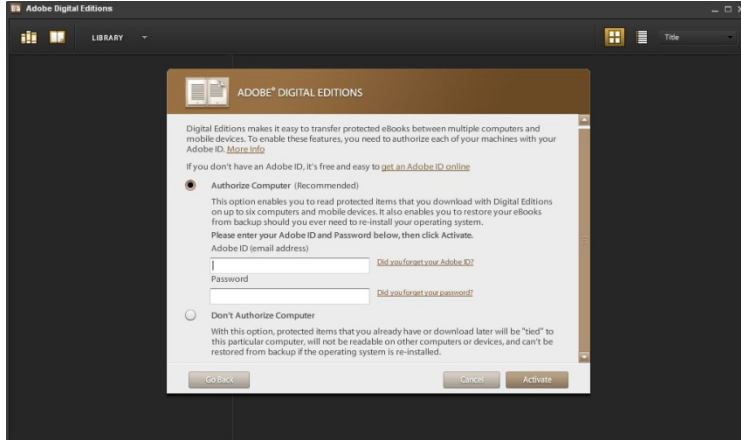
Adobe Digital Editions

LIBRARY

Title

ADOBE® DIGITAL EDITIONS

Digital Editions makes it easy to transfer protected eBooks between multiple computers and mobile devices. To enable these features, you need to authorize each of your machines with your Adobe ID. More Info

If you don't have an Adobe ID, it's free and easy to get an Adobe ID online

Authorize Computer (Recommended)

This option enables you to read protected items that you download with Digital Editions on up to six computers and mobile devices. It also enables you to restore your eBooks from backup should you ever need to re-install your operating system.

Please enter your Adobe ID and Password below, then click Activate.

Adobe ID (email address)

Did you forget your Adobe ID?

Password

Did you forget your password?

Don't Authorize Computer

With this option, protected items that you already have or download later will be "tied" to this particular computer, will not be readable on other computers or devices, and can't be restored from backup if the operating system is re-installed.

Go Back

Cancel

Activate